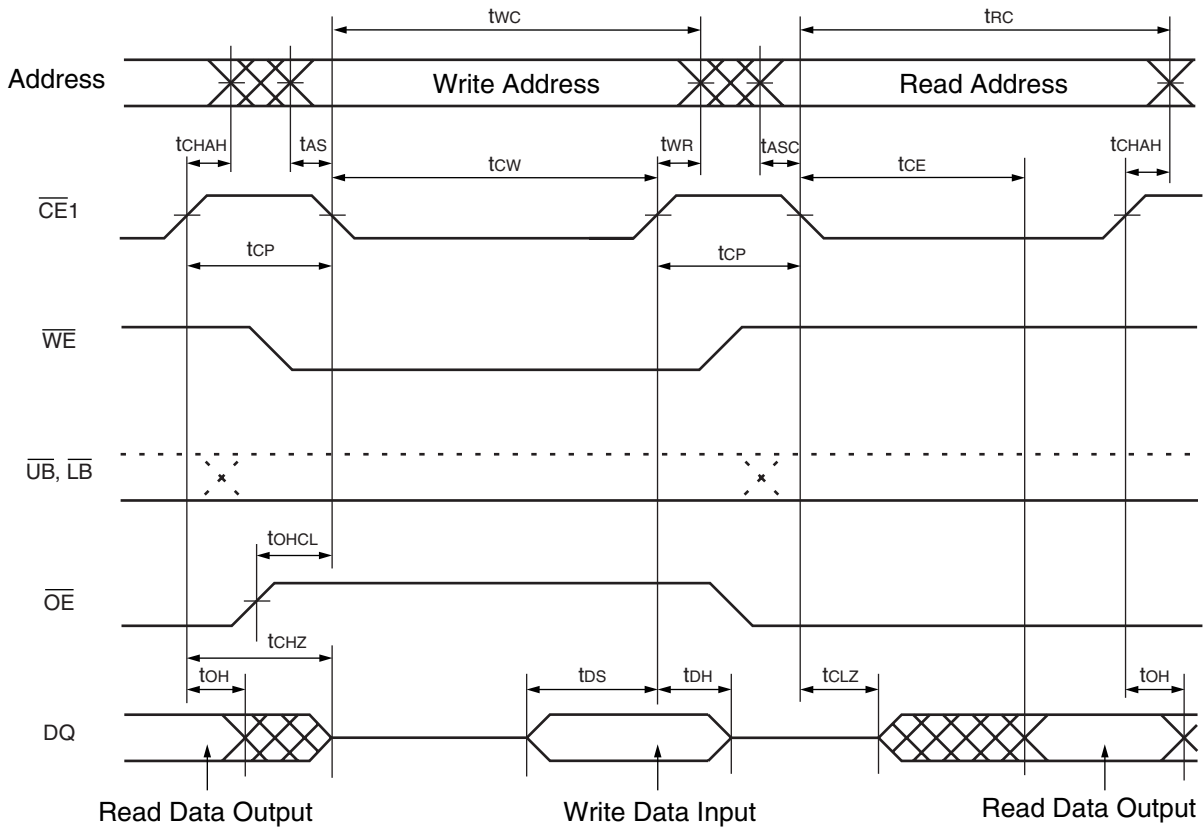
$t_{WC}$ $t_{RC}$

Address Write Address Read Address

$t_{CHAH}$ $t_{AS}$ $t_{CW}$ $t_{WR}$ $t_{ASC}$ $t_{CE}$ $t_{CHAH}$

$\overline{CE}1$

$t_{CP}$ $t_{CP}$

$\overline{WE}$

$\overline{UB}$, $\overline{LB}$

$t_{OHCL}$

$\overline{OE}$

$t_{CHZ}$

$t_{OH}$ $t_{DS}$ $t_{DH}$ $t_{CLZ}$ $t_{OH}$

DQ

Read Data Output Write Data Input Read Data Output